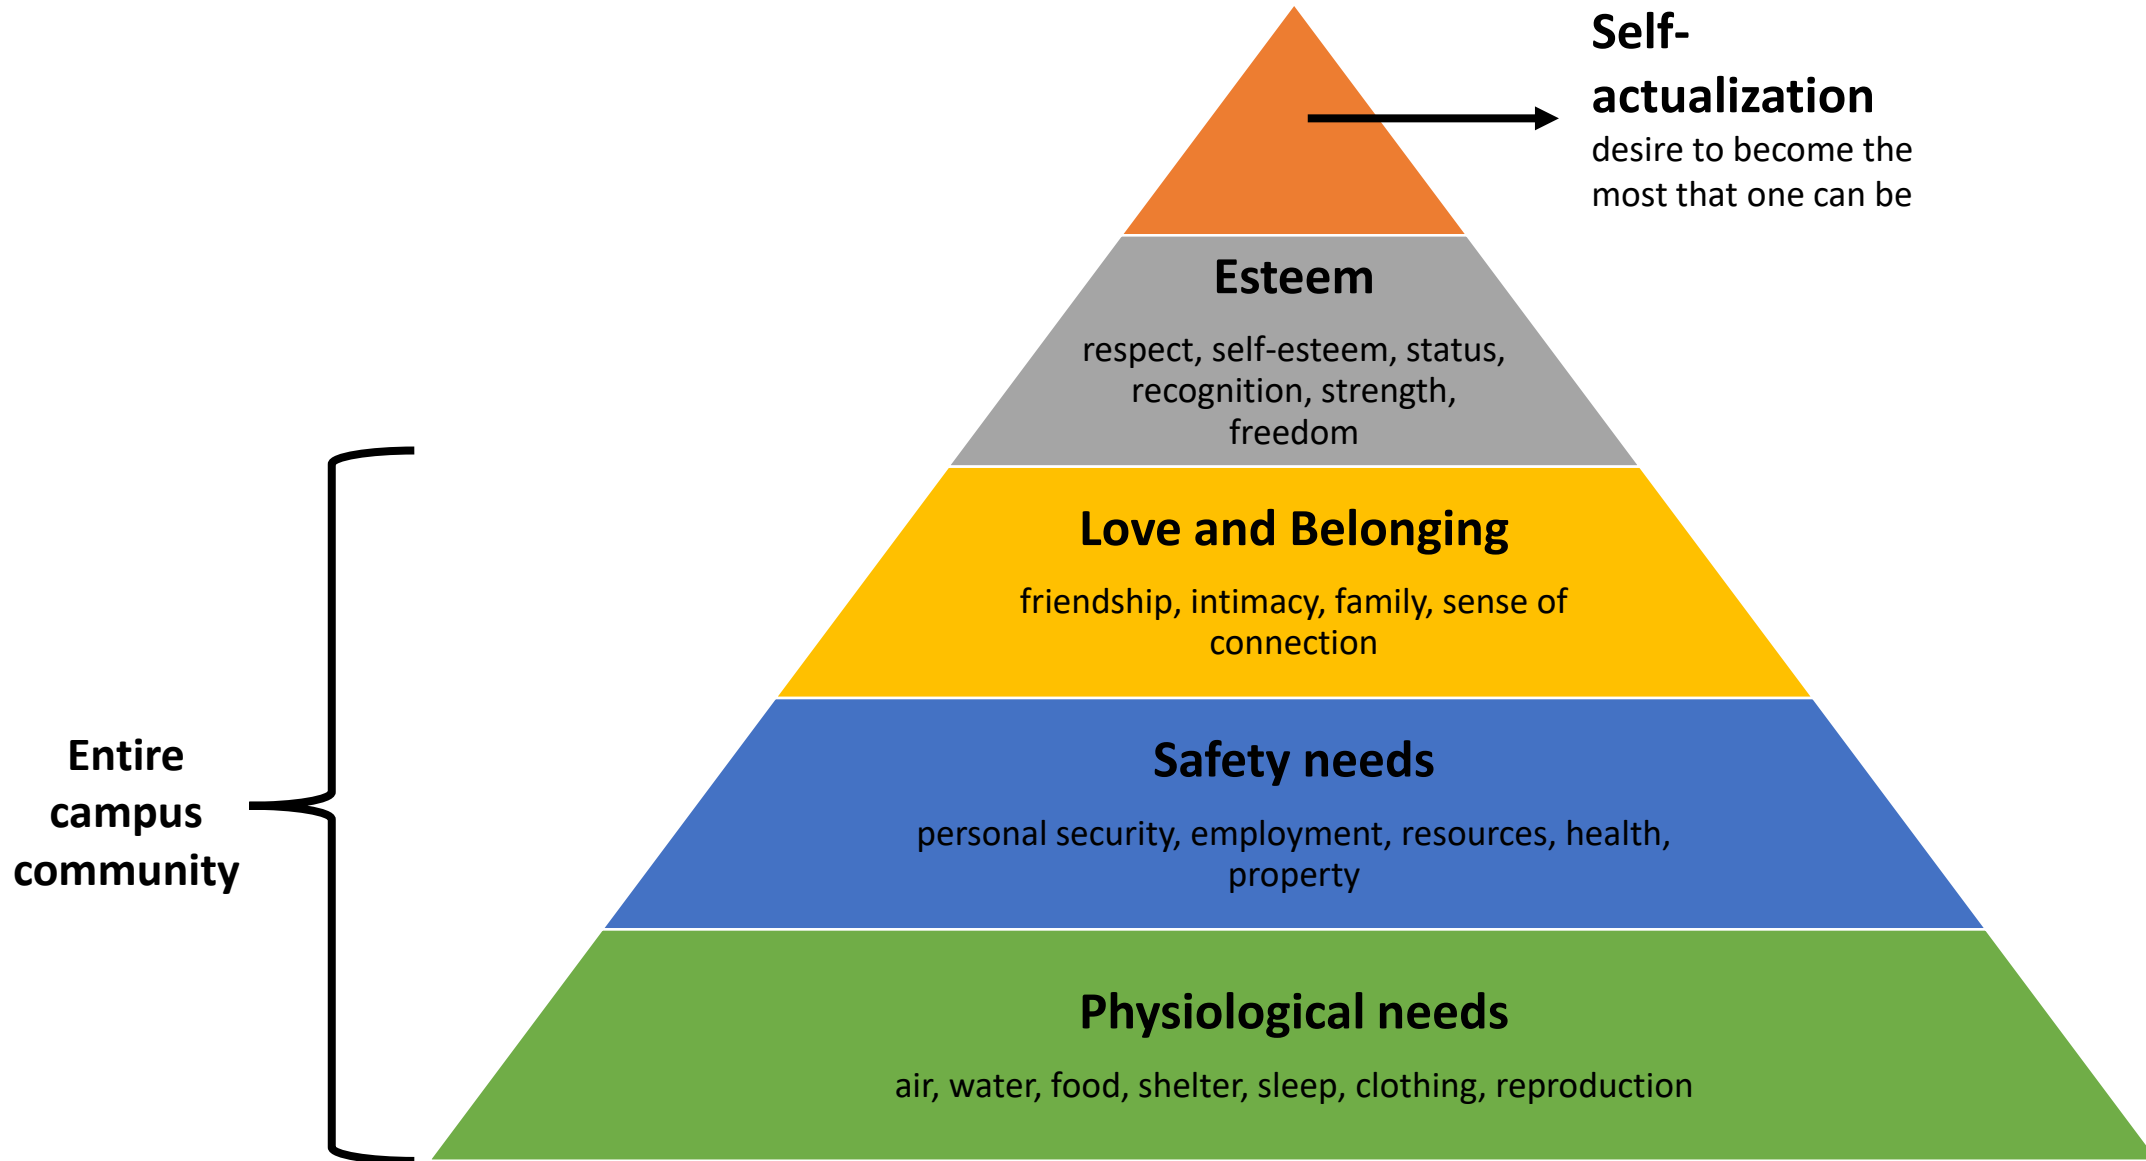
Self-actualization
desire to become the most that one can be

Esteem
respect, self-esteem, status, recognition, strength, freedom

Love and Belonging
friendship, intimacy, family, sense of connection

Safety needs
personal security, employment, resources, health, property

Physiological needs
air, water, food, shelter, sleep, clothing, reproduction

Entire campus community